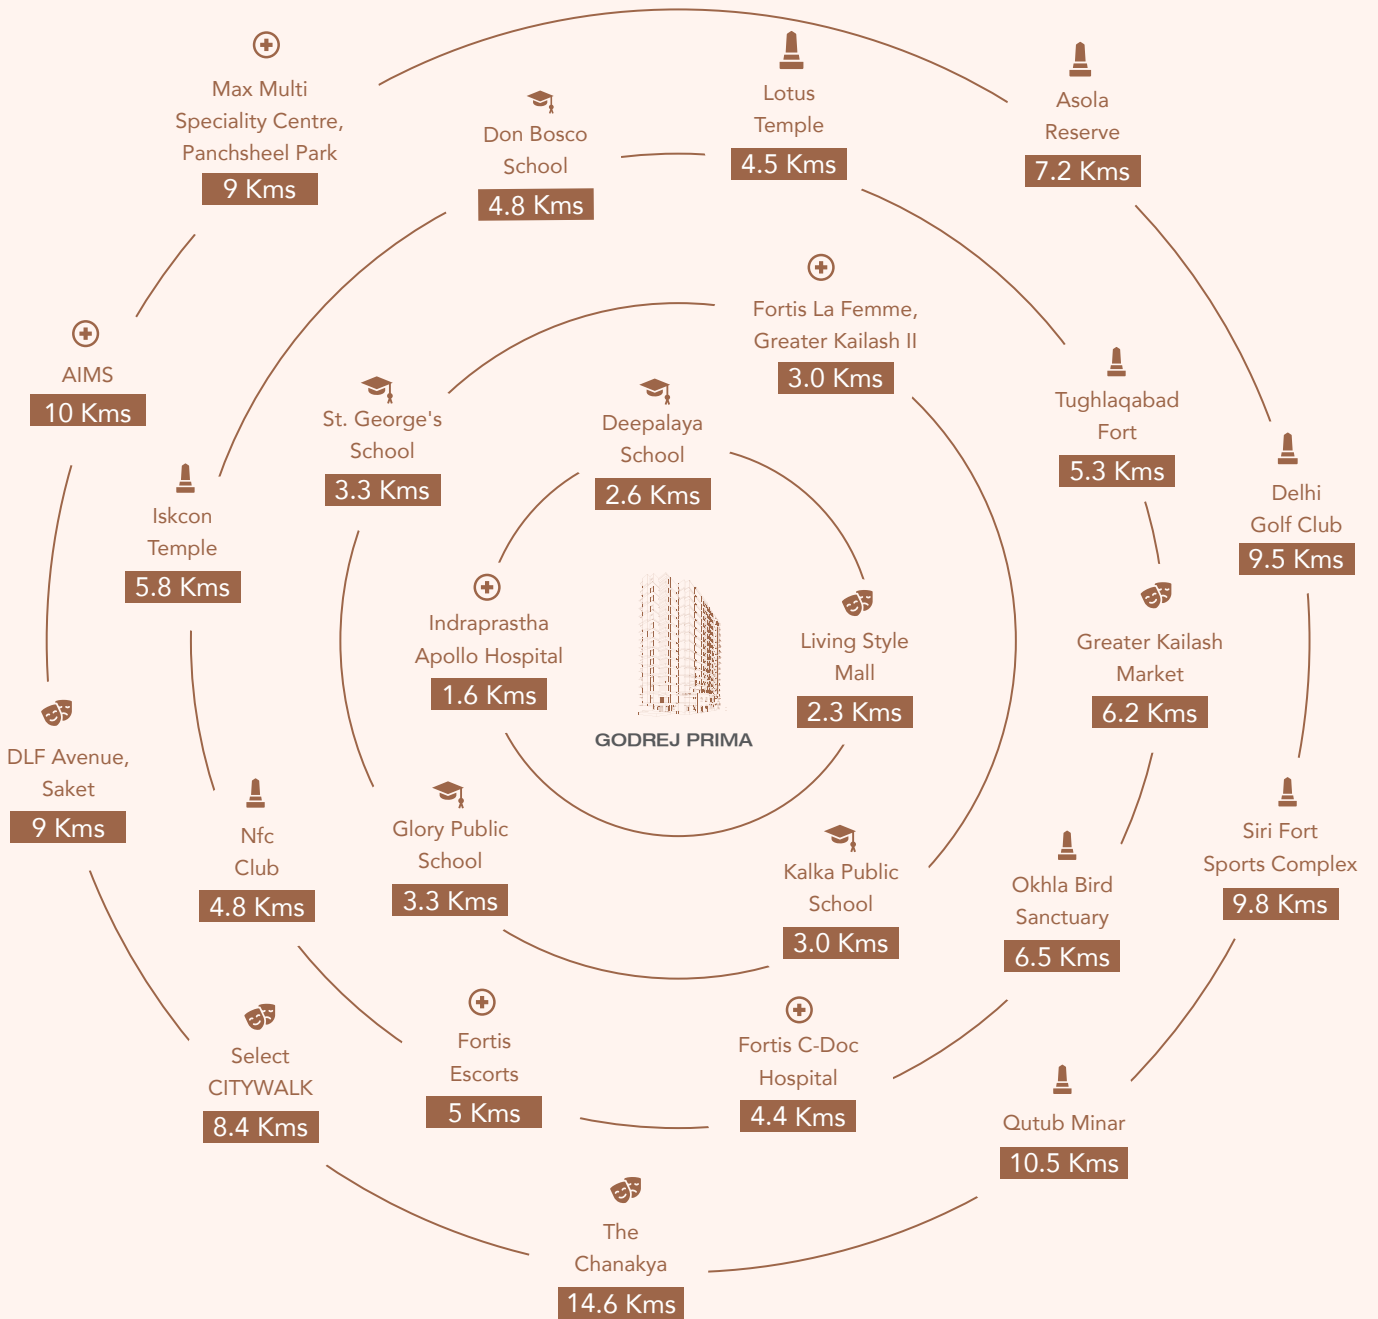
Max Multi Speciality Centre, Panchsheel Park
9 Kms

Don Bosco School
4.8 Kms

Lotus Temple
4.5 Kms

Asola Reserve
7.2 Kms

AIMS
10 Kms

Fortis La Femme, Greater Kailash II
3.0 Kms

Tughlaqabad Fort
5.3 Kms

St. George's School
3.3 Kms

Deepalaya School
2.6 Kms

Delhi Golf Club
9.5 Kms

Iskcon Temple
5.8 Kms

Indraprastha Apollo Hospital
1.6 Kms

Living Style Mall
2.3 Kms

Greater Kailash Market
6.2 Kms

GODREJ PRIMA

DLF Avenue, Saket
9 Kms

Nfc Club
4.8 Kms

Glory Public School
3.3 Kms

Kalka Public School
3.0 Kms

Okhla Bird Sanctuary
6.5 Kms

Siri Fort Sports Complex
9.8 Kms

Select CITYWALK
8.4 Kms

Fortis Escorts
5 Kms

Fortis C-Doc Hospital
4.4 Kms

Qutub Minar
10.5 Kms

The Chanakya
14.6 Kms